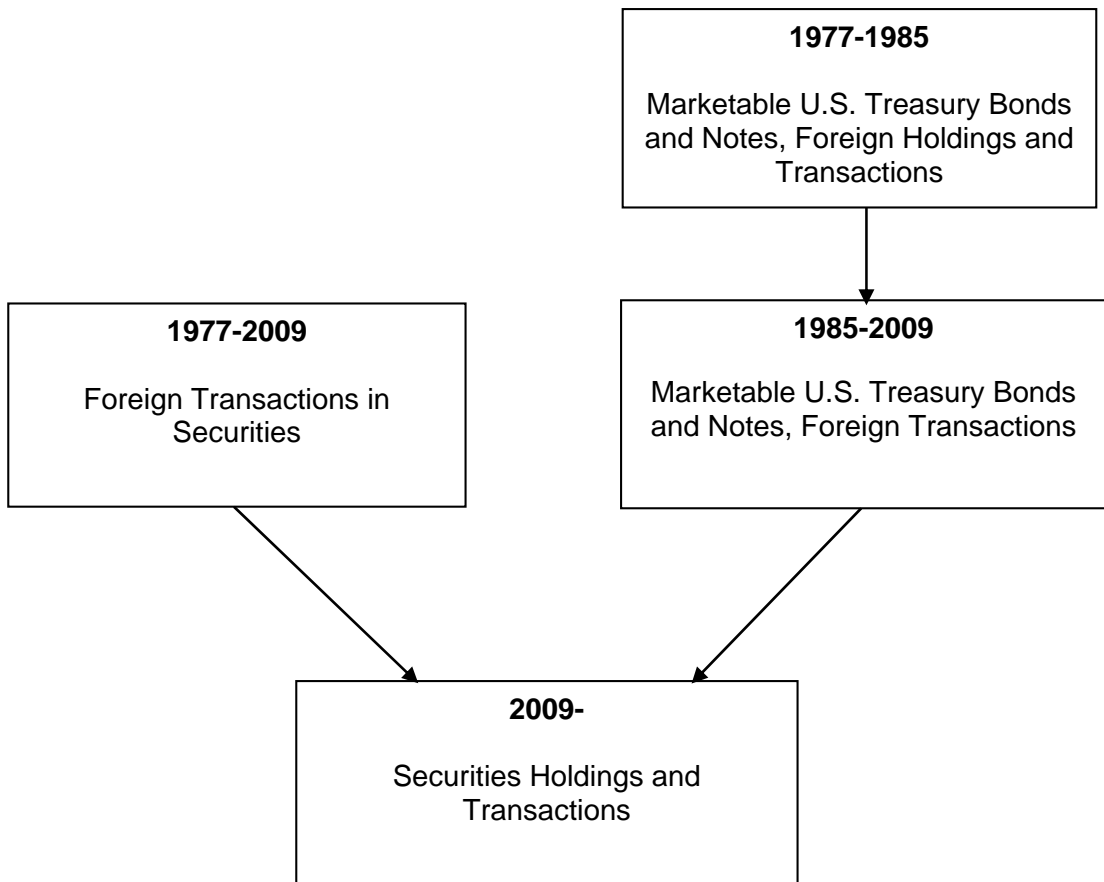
1977-1985

Marketable U.S. Treasury Bonds and Notes, Foreign Holdings and Transactions

1977-2009

Foreign Transactions in Securities

1985-2009

Marketable U.S. Treasury Bonds and Notes, Foreign Transactions

2009-

Securities Holdings and Transactions